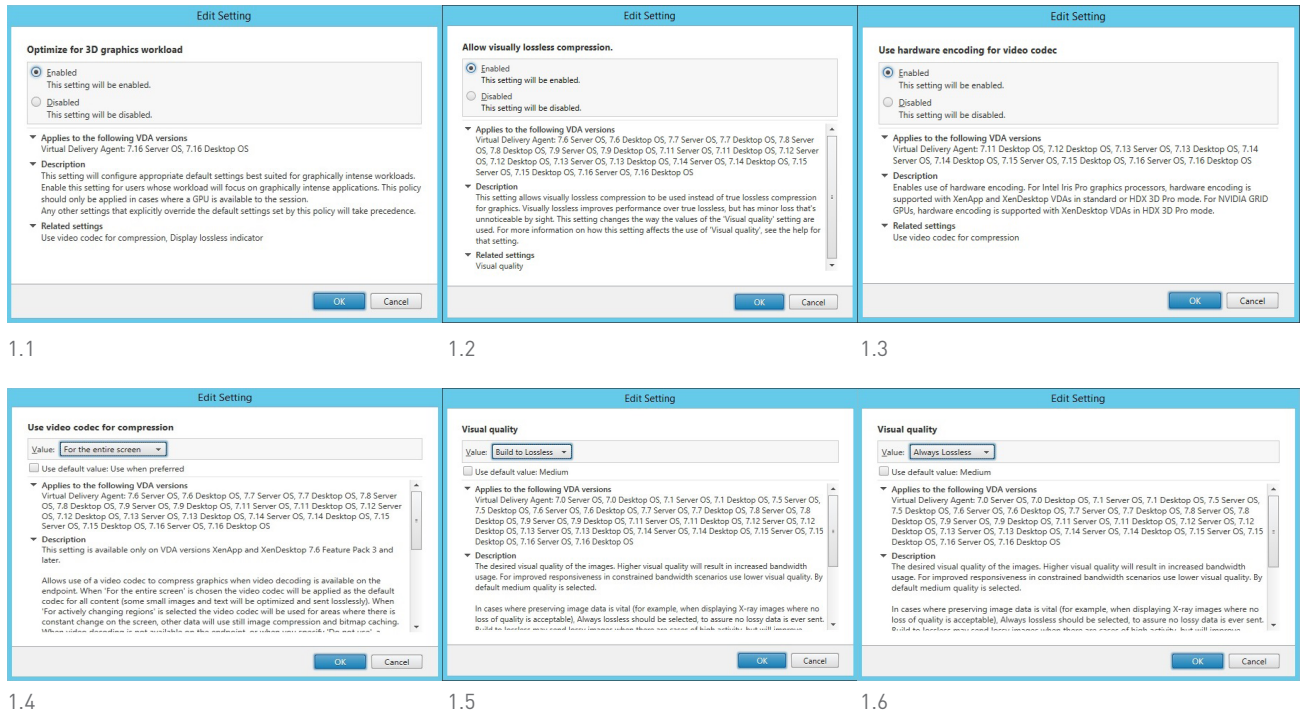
Edit Setting

Optimize for 3D graphics workload

Enabled
This setting will be enabled.

Disabled
This setting will be disabled.

Applies to the following VDA versions
Virtual Delivery Agent: 7.16 Server OS, 7.16 Desktop OS

Description
This setting will configure appropriate default settings best suited for graphically intense workloads. Enable this setting for users whose workload will focus on graphically intense applications. This policy should only be applied in cases where a GPU is available to the session.
Any other settings that explicitly override the default settings set by this policy will take precedence.

Related settings
Use video codec for compression, Display lossless indicator

OK Cancel

1.1

Edit Setting

Allow visually lossless compression.

Enabled
This setting will be enabled.

Disabled
This setting will be disabled.

Applies to the following VDA versions
Virtual Delivery Agent: 7.6 Server OS, 7.6 Desktop OS, 7.7 Server OS, 7.7 Desktop OS, 7.8 Server OS, 7.8 Desktop OS, 7.9 Server OS, 7.9 Desktop OS, 7.11 Server OS, 7.11 Desktop OS, 7.12 Server OS, 7.12 Desktop OS, 7.13 Server OS, 7.13 Desktop OS, 7.14 Server OS, 7.14 Desktop OS, 7.15 Server OS, 7.15 Desktop OS, 7.16 Server OS, 7.16 Desktop OS

Description
This setting allows visually lossless compression to be used instead of true lossless compression for graphics. Visually lossless improves performance over true lossless, but has minor loss that's unnoticeable by sight. This setting changes the way the values of the 'Visual quality' setting are used. For more information on how this setting affects the use of 'Visual quality', see the help for that setting.

Related settings
Visual quality

OK Cancel

1.2

Edit Setting

Use hardware encoding for video codec

Enabled
This setting will be enabled.

Disabled
This setting will be disabled.

Applies to the following VDA versions
Virtual Delivery Agent: 7.11 Desktop OS, 7.12 Desktop OS, 7.13 Server OS, 7.13 Desktop OS, 7.14 Server OS, 7.14 Desktop OS, 7.15 Server OS, 7.15 Desktop OS, 7.16 Server OS, 7.16 Desktop OS

Description
Enables use of hardware encoding. For Intel Iris Pro graphics processors, hardware encoding is supported with XenApp and XenDesktop VDAs in standard or HDX 3D Pro mode. For NVIDIA GRID GPUs, hardware encoding is supported with XenDesktop VDAs in HDX 3D Pro mode.

Related settings
Use video codec for compression

OK Cancel

1.3

Edit Setting

Use video codec for compression

Value: For the entire screen

Use default value: Use when preferred

Applies to the following VDA versions
Virtual Delivery Agent: 7.6 Server OS, 7.6 Desktop OS, 7.7 Server OS, 7.7 Desktop OS, 7.8 Server OS, 7.8 Desktop OS, 7.9 Server OS, 7.9 Desktop OS, 7.11 Server OS, 7.11 Desktop OS, 7.12 Server OS, 7.12 Desktop OS, 7.13 Server OS, 7.13 Desktop OS, 7.14 Server OS, 7.14 Desktop OS, 7.15 Server OS, 7.15 Desktop OS, 7.16 Server OS, 7.16 Desktop OS

Description
This setting is available only on VDA versions XenApp and XenDesktop 7.6 Feature Pack 3 and later.

Allows use of a video codec to compress graphics when video decoding is available on the endpoint. When 'For the entire screen' is chosen the video codec will be applied as the default codec for all content (some small images and text will be optimized and sent losslessly). When 'For actively changing regions' is selected the video codec will be used for areas where there is constant change on the screen, other data will use still image compression and bitmap caching. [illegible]

OK Cancel

1.4

Edit Setting

Visual quality

Value: Build to Lossless

Use default value: Medium

Applies to the following VDA versions
Virtual Delivery Agent: 7.0 Server OS, 7.0 Desktop OS, 7.1 Server OS, 7.1 Desktop OS, 7.5 Server OS, 7.5 Desktop OS, 7.6 Server OS, 7.6 Desktop OS, 7.7 Server OS, 7.7 Desktop OS, 7.8 Server OS, 7.8 Desktop OS, 7.9 Server OS, 7.9 Desktop OS, 7.11 Server OS, 7.11 Desktop OS, 7.12 Server OS, 7.12 Desktop OS, 7.13 Server OS, 7.13 Desktop OS, 7.14 Server OS, 7.14 Desktop OS, 7.15 Server OS, 7.15 Desktop OS, 7.16 Server OS, 7.16 Desktop OS

Description
The desired visual quality of the images. Higher visual quality will result in increased bandwidth usage. For improved responsiveness in constrained bandwidth scenarios use lower visual quality. By default medium quality is selected.

In cases where preserving image data is vital (for example, when displaying X-ray images where no loss of quality is acceptable), Always lossless should be selected, to assure no lossy data is ever sent. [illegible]

OK Cancel

1.5

Edit Setting

Visual quality

Value: Always Lossless

Use default value: Medium

Applies to the following VDA versions
Virtual Delivery Agent: 7.0 Server OS, 7.0 Desktop OS, 7.1 Server OS, 7.1 Desktop OS, 7.5 Server OS, 7.5 Desktop OS, 7.6 Server OS, 7.6 Desktop OS, 7.7 Server OS, 7.7 Desktop OS, 7.8 Server OS, 7.8 Desktop OS, 7.9 Server OS, 7.9 Desktop OS, 7.11 Server OS, 7.11 Desktop OS, 7.12 Server OS, 7.12 Desktop OS, 7.13 Server OS, 7.13 Desktop OS, 7.14 Server OS, 7.14 Desktop OS, 7.15 Server OS, 7.15 Desktop OS, 7.16 Server OS, 7.16 Desktop OS

Description
The desired visual quality of the images. Higher visual quality will result in increased bandwidth usage. For improved responsiveness in constrained bandwidth scenarios use lower visual quality. By default medium quality is selected.

In cases where preserving image data is vital (for example, when displaying X-ray images where no loss of quality is acceptable), Always lossless should be selected, to assure no lossy data is ever sent. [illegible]

OK Cancel

1.6